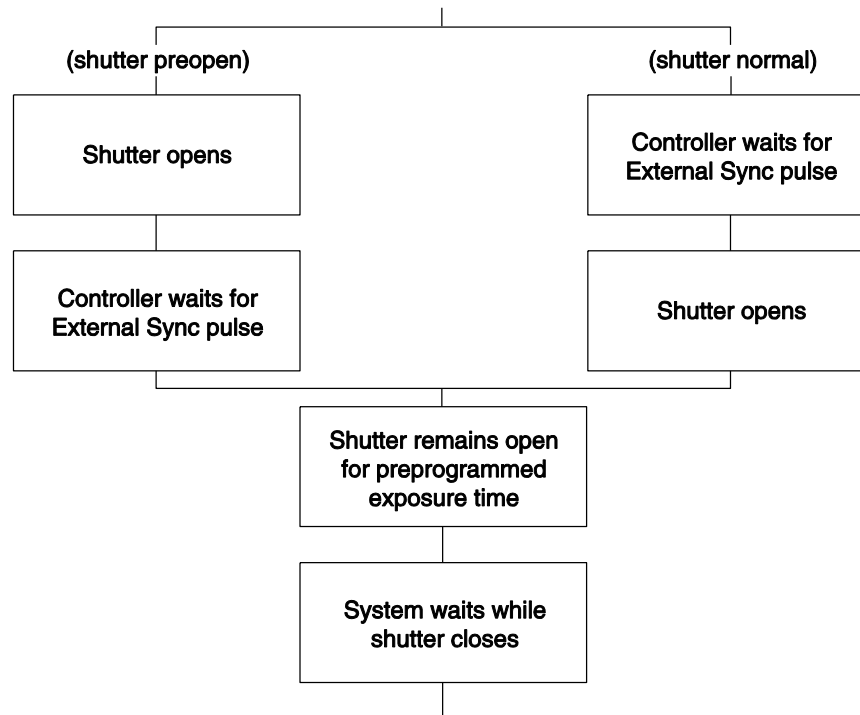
(shutter preopen)

Shutter opens

Controller waits for External Sync pulse

(shutter normal)

Controller waits for External Sync pulse

Shutter opens

Shutter remains open for preprogrammed exposure time

System waits while shutter closes